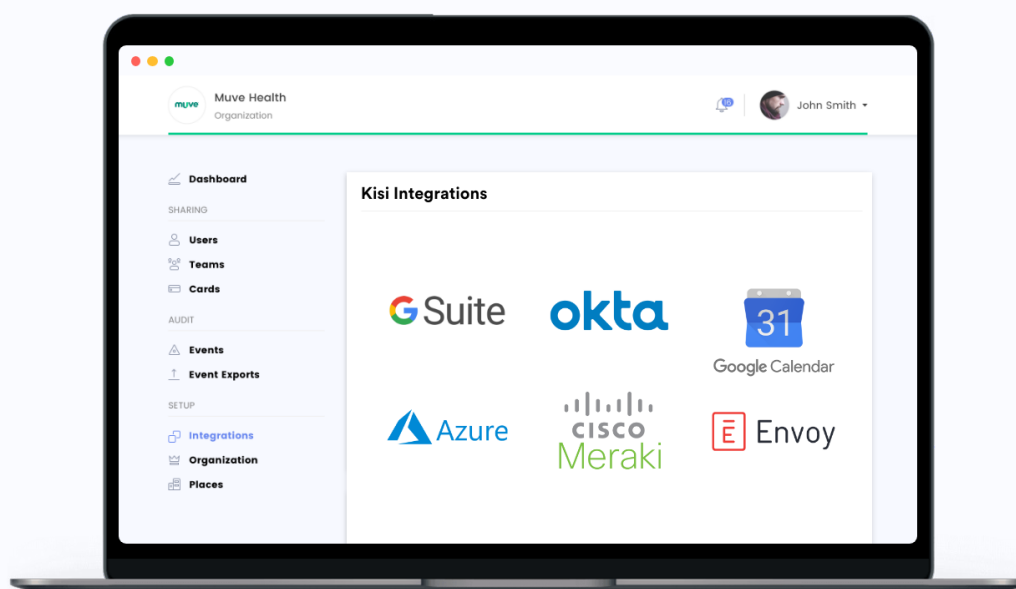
muve

Muve Health
Organization

10

John Smith

Dashboard

SHARING

Users

Teams

Cards

AUDIT

Events

Event Exports

SETUP

Integrations

Organization

Places

Kisi Integrations

G Suite

okta

31
Google Calendar

Azure

CISCO
Meraki

Envoy